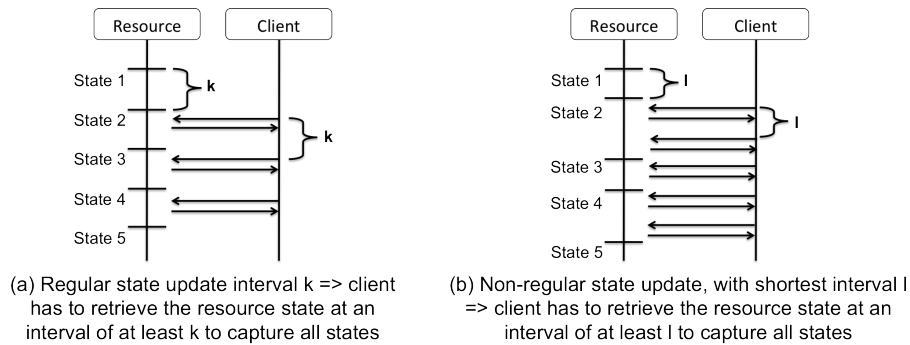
Resource

Client

State 1

k

State 2

k

State 3

State 4

State 5

(a) Regular state update interval k => client has to retrieve the resource state at an interval of at least k to capture all states

Resource

Client

State 1

l

State 2

l

State 3

State 4

State 5

(b) Non-regular state update, with shortest interval l => client has to retrieve the resource state at an interval of at least l to capture all states